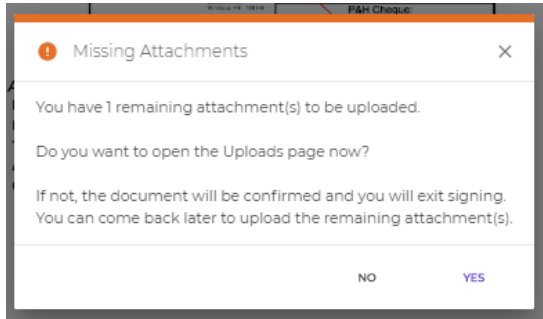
P&H Cheque:

Missing Attachments

You have 1 remaining attachment(s) to be uploaded.

Do you want to open the Uploads page now?

If not, the document will be confirmed and you will exit signing. You can come back later to upload the remaining attachment(s).

NO

YES